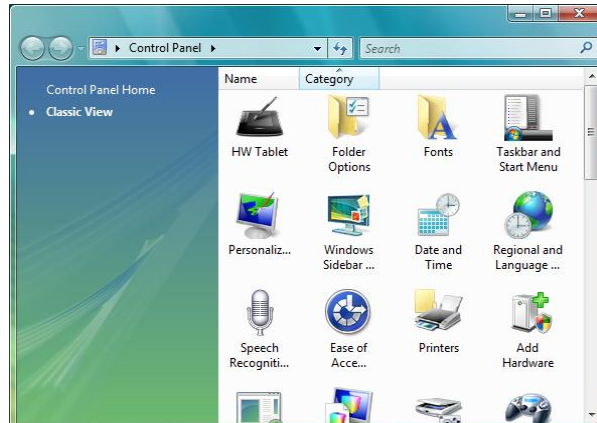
▸ Control Panel ▸

Search

Control Panel Home

• Classic View

Name

Category

HW Tablet

Folder Options

Fonts

Taskbar and Start Menu

Personaliz...

Windows Sidebar ...

Date and Time

Regional and Language ...

Speech Recogniti...

Ease of Acce...

Printers

Add Hardware